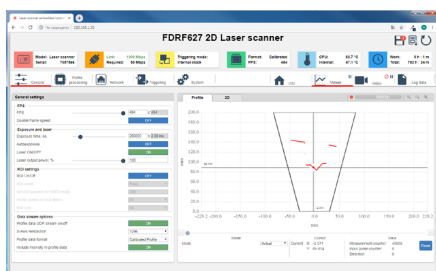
Laser scanner embedded contr
192.168.1.30

FDRF627 2D Laser scanner

Model: Laser scanner
Serial: 

Link: 1000 Mbps
Required: 

Triggering mode:
Internal mode

Frames:
FPS:

CPU:

Work:
FROM:

Console
Image processing
Network
Triggering
System
Info
Viewer
Video
Log data

General settings

FPS
FPS
Disable frame speed

Exposure and laser
Exposure time, ns
Auto exposure
Laser ON/OFF
Laser output power, %

ROI settings
ROI ON/OFF

Data stream options
Profile data UDP stream on/off
X-axis resolution
Profile data format
Include intensity in profile data

Profile
3D

Reset